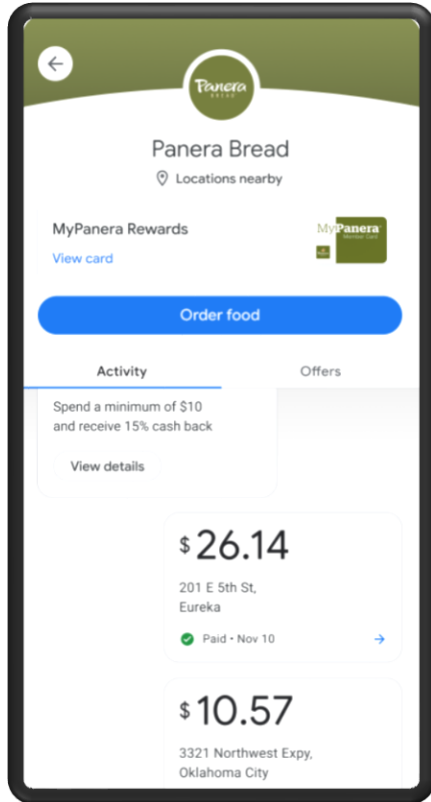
Panera BREAD

Panera Bread

Locations nearby

MyPanera Rewards

View card

MyPanera member card

Order food

Activity

Offers

Spend a minimum of $10 and receive 15% cash back

View details

$26.14

201 E 5th St, Eureka

Paid • Nov 10

$10.57

3321 Northwest Expy, Oklahoma City